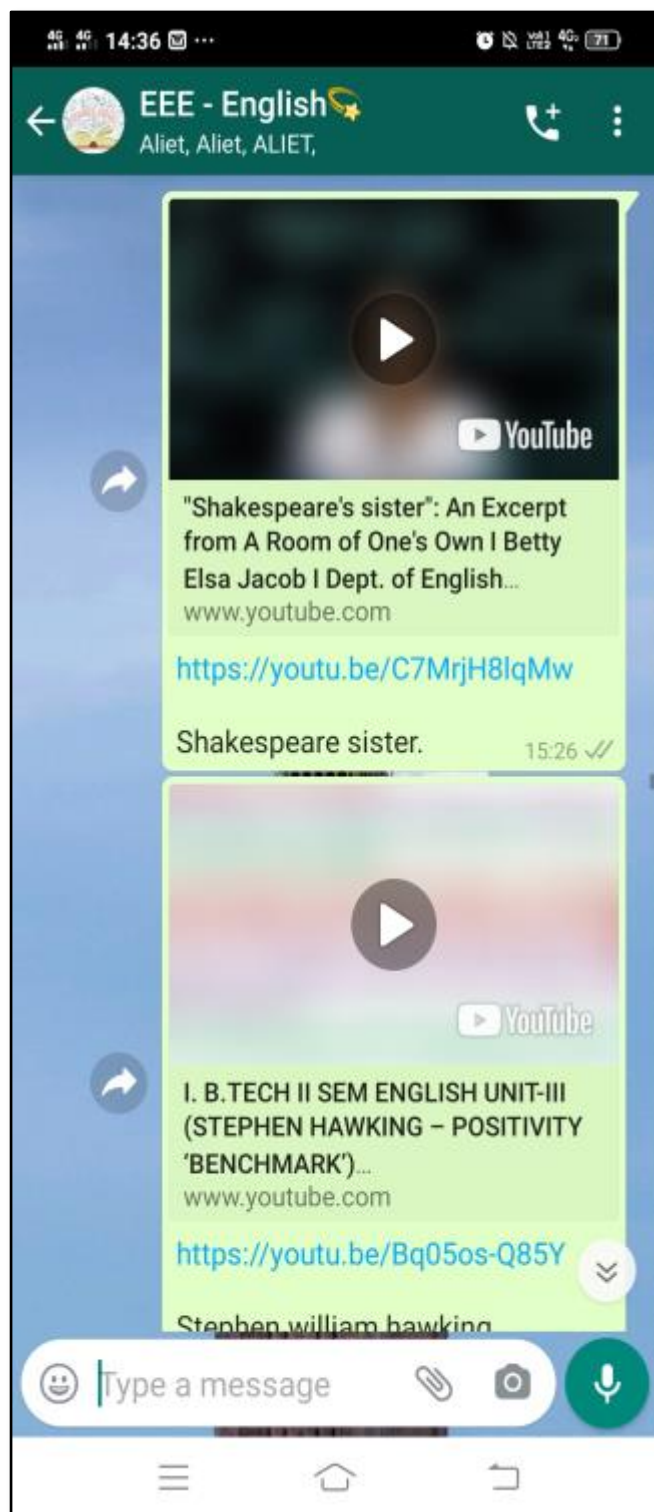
4G 4G 14:36 ...

71

EEE - English
Aliet, Aliet, ALIET,

YouTube

"Shakespeare's sister": An Excerpt from A Room of One's Own I Betty Elsa Jacob I Dept. of English...
www.youtube.com

https://youtu.be/C7MrjH8lqMw

Shakespeare sister.

15:26

YouTube

I. B.TECH II SEM ENGLISH UNIT-III (STEPHEN HAWKING – POSITIVITY 'BENCHMARK')...
www.youtube.com

https://youtu.be/Bq05os-Q85Y

Stephen william hawking

Type a message